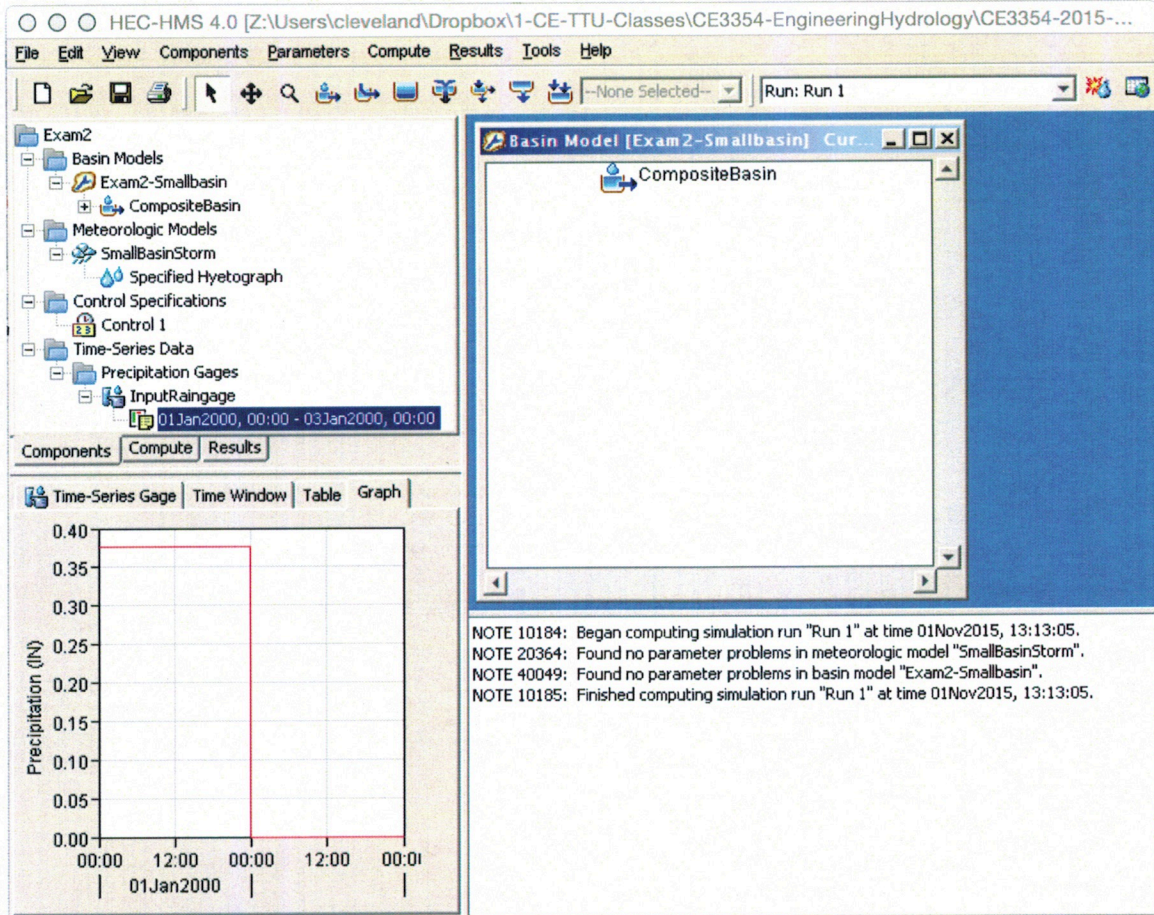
HEC-HMS 4.0 [Z:\Users\cleveland\Dropbox\1-CE-TTU-Classes\CE3354-EngineeringHydrology\CE3354-2015-...

File Edit View Components Parameters Compute Results Tools Help

--None Selected-- Run: Run 1

Exam2
Basin Models
Exam2-Smallbasin
CompositeBasin
Meteorologic Models
SmallBasinStorm
Specified Hyetograph
Control Specifications
Control 1
Time-Series Data
Precipitation Gages
InputRaingage
01Jan2000, 00:00 - 03Jan2000, 00:00

Components Compute Results

Time-Series Gage Time Window Table Graph

0.40
0.35
0.30
0.25
0.20
0.15
0.10
0.05
0.00
Precipitation (IN)
00:00 12:00 00:00 12:00 00:0
01Jan2000

Basin Model [Exam2-Smallbasin] Cur...
CompositeBasin

NOTE 10184: Began computing simulation run "Run 1" at time 01Nov2015, 13:13:05.
NOTE 20364: Found no parameter problems in meteorologic model "SmallBasinStorm".
NOTE 40049: Found no parameter problems in basin model "Exam2-Smallbasin".
NOTE 10185: Finished computing simulation run "Run 1" at time 01Nov2015, 13:13:05.